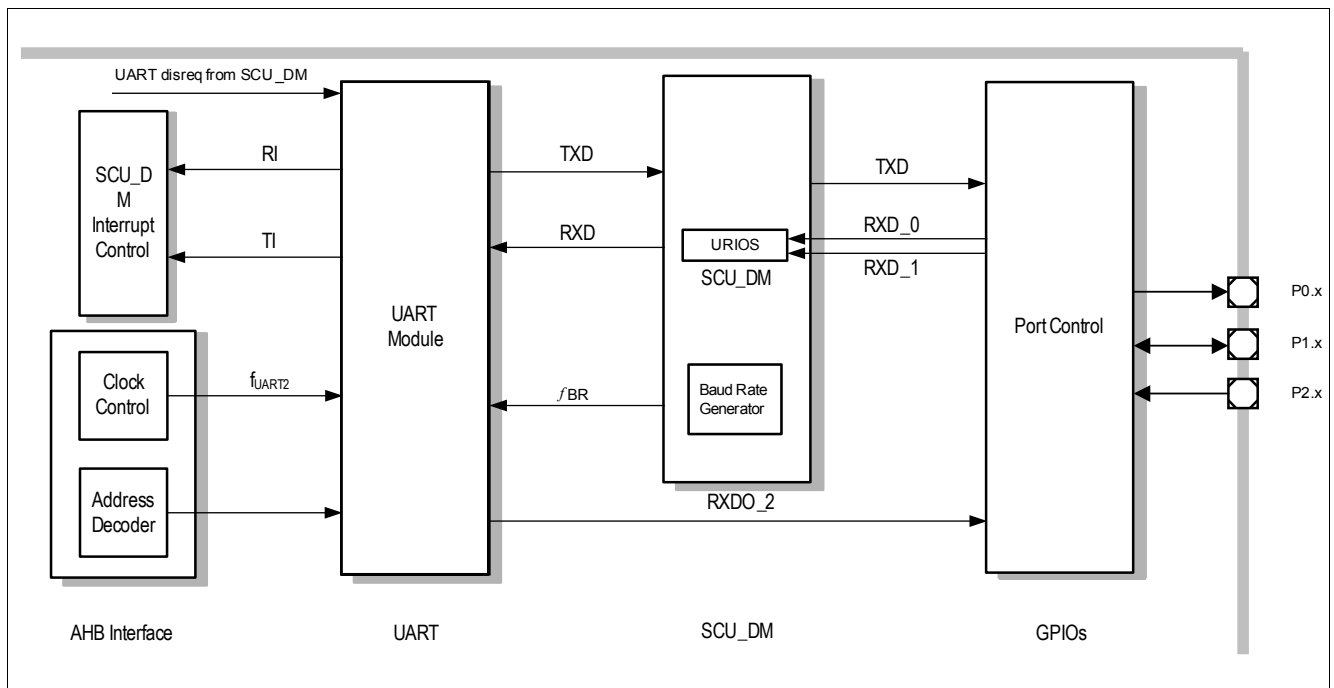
UART disreq from SCU_DM

SCU_D M Interrupt Control

RI

TI

Clock Control

$f_{UART2}$

Address Decoder

UART Module

TXD

RXD

$f$BR

URIOS

SCU_DM

Baud Rate Generator

TXD

RXD_0

RXD_1

RXDO_2

Port Control

P0.x

P1.x

P2.x

AHB Interface

UART

SCU_DM

GPIOs